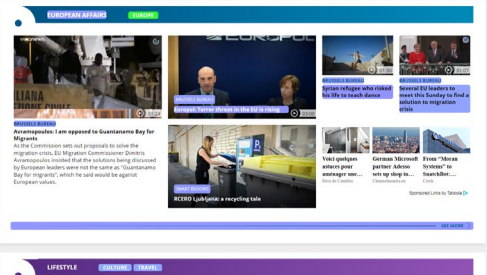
EUROPEAN AFFAIRS EUROPE

BRUSSELS BUREAU
Avramopoulos: I am opposed to Guantanamo Bay for Migrants
As the Commission sets out proposals to solve the migration crisis, EU Migration Commissioner Dimitris Avramopoulos insisted that the solutions being discussed by European leaders were not the same as "Guantanamo Bay for migrants", which he said would be against European values.

01:04

EUROPOL
BRUSSELS BUREAU
Europol: Terror threat in the EU is rising

01:30
BRUSSELS BUREAU
Syrian refugee who risked his life to teach dance

01:30
BRUSSELS BUREAU
Several EU leaders to meet this Sunday to find a solution to migration crisis

SMART REGIONS
RCERO Ljubljana: a recycling tale

Voici quelques astuces pour aménager une...
Éco de Combles

German Microsoft partner Adesso sets up shop in...
Channelnomics.de

From "Moran Systems" to Snatchlist:...
Cerdy

Sponsored Links by Taboola

SEE MORE

LIFESTYLE CULTURE TRAVEL